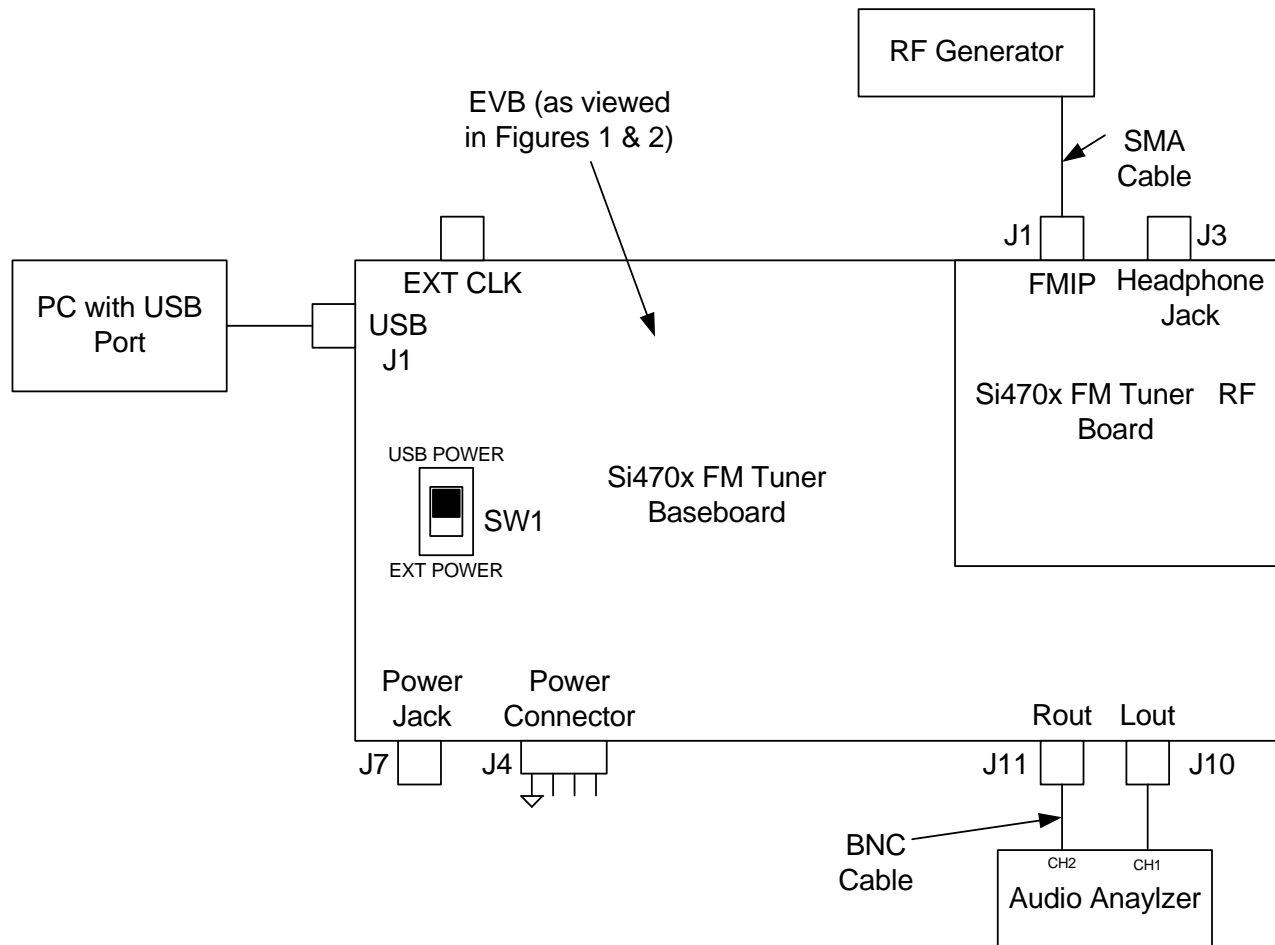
RF Generator

EVB (as viewed in Figures 1 & 2)

SMA Cable

J1

J3

EXT CLK

FMIP

Headphone Jack

PC with USB Port

USB J1

Si470x FM Tuner RF Board

USB POWER

SW1

EXT POWER

Si470x FM Tuner Baseboard

Power Jack

Power Connector

Rout

Lout

J7

J4

J11

J10

BNC Cable

CH2

CH1

Audio Anaylzer